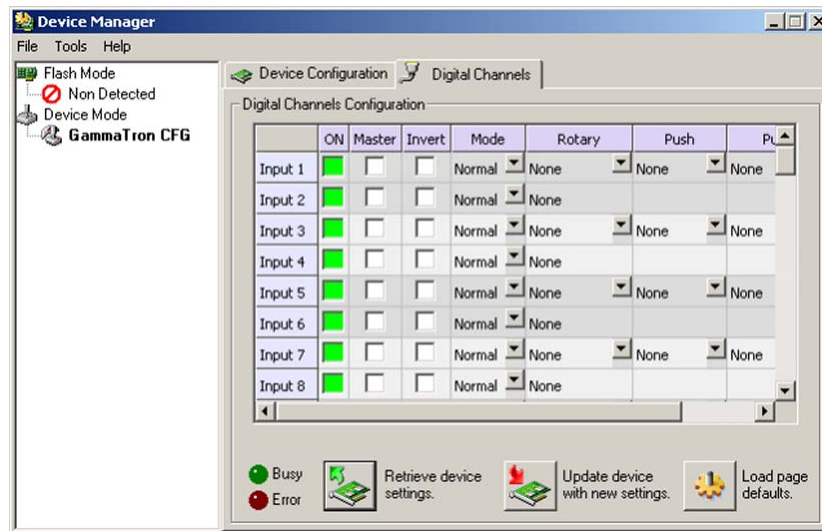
Device Manager

File Tools Help

Flash Mode
Non Detected
Device Mode
GammaTron CFG

Device Configuration | Digital Channels

Digital Channels Configuration

| | ON | Master | Invert | Mode | Rotary | Push | Pu |
|---|---|---|---|---|---|---|---|
| Input 1 | | | | Normal | None | None | None |
| Input 2 | | | | Normal | None | | |
| Input 3 | | | | Normal | None | None | None |
| Input 4 | | | | Normal | None | | |
| Input 5 | | | | Normal | None | None | None |
| Input 6 | | | | Normal | None | | |
| Input 7 | | | | Normal | None | None | None |
| Input 8 | | | | Normal | None | | |

Busy
Error

Retrieve device settings.

Update device with new settings.

Load page defaults.